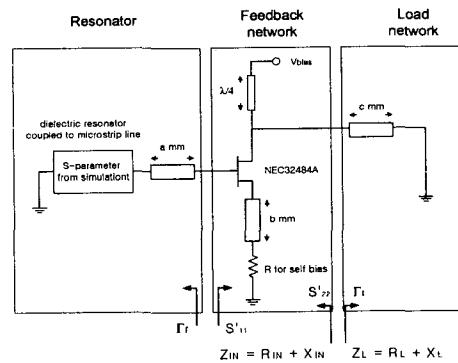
Resonator

Feedback network

Load network

Vbias

$\lambda/4$

c mm

dielectric resonator coupled to microstrip line

S-parameter from simulationt

a mm

NEC32484A

b mm

R for self bias

$\Gamma_r$

$S'_{11}$

$S'_{22}$

$\Gamma_L$

$Z_{IN} = R_{IN} + X_{IN}$ $Z_L = R_L + X_L$